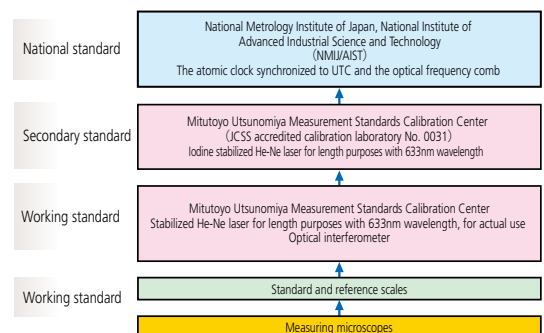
National standard

National Metrology Institute of Japan, National Institute of Advanced Industrial Science and Technology (NMIJ/AIST)
The atomic clock synchronized to UTC and the optical frequency comb

Secondary standard

Mitutoyo Utsunomiya Measurement Standards Calibration Center
(JCSS accredited calibration laboratory No. 0031)
Iodine stabilized He-Ne laser for length purposes with 633nm wavelength

Working standard

Mitutoyo Utsunomiya Measurement Standards Calibration Center
Stabilized He-Ne laser for length purposes with 633nm wavelength, for actual use
Optical interferometer

Working standard

Standard and reference scales

Measuring microscopes